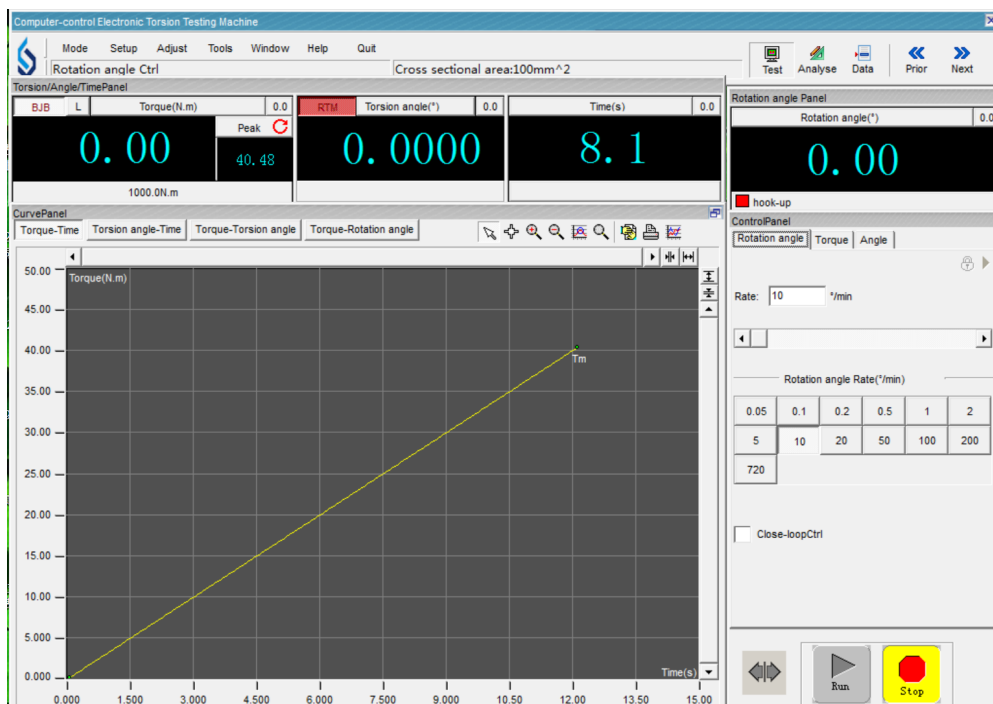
Computer-control Electronic Torsion Testing Machine

Mode Setup Adjust Tools Window Help Quit

Rotation angle Ctrl

Cross sectional area:100mm^2

Test Analyse Data Prior Next

Torsion/Angle/TimePanel

BJB L Torque(N.m) 0.0

0.00

Peak

40.48

1000.0N.m

RTM Torsion angle(°) 0.0

0.0000

Time(s) 0.0

8.1

Rotation angle Panel

Rotation angle(°) 0.0

0.00

hook-up

CurvePanel

Torque-Time Torsion angle-Time Torque-Torsion angle Torque-Rotation angle

Torque(N.m)

Tm

Time(s)

50.00
45.00
40.00
35.00
30.00
25.00
20.00
15.00
10.00
5.000
0.000

0.000 1.500 3.000 4.500 6.000 7.500 9.000 10.50 12.00 13.50 15.00

ControlPanel

Rotation angle Torque Angle

Rate: 10 °/min

Rotation angle Rate(°/min)

| 0.05 | 0.1 | 0.2 | 0.5 | 1 | 2 |
|---|---|---|---|---|---|
| 5 | 10 | 20 | 50 | 100 | 200 |
| 720 | | | | | |

Close-loopCtrl

Run

Stop